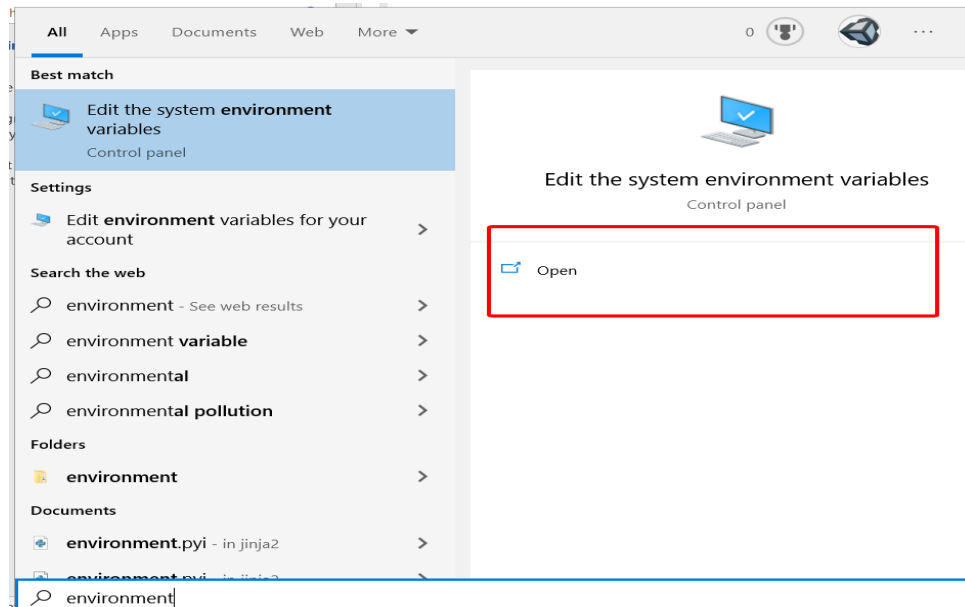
All Apps Documents Web More

0

Best match

Edit the system environment variables
Control panel

Settings

Edit environment variables for your account

Search the web

environment - See web results

environment variable

environmental

environmental pollution

Folders

environment

Documents

environment.pyi - in jinja2

environment.pyi - in jinja2

Edit the system environment variables
Control panel

Open

environment